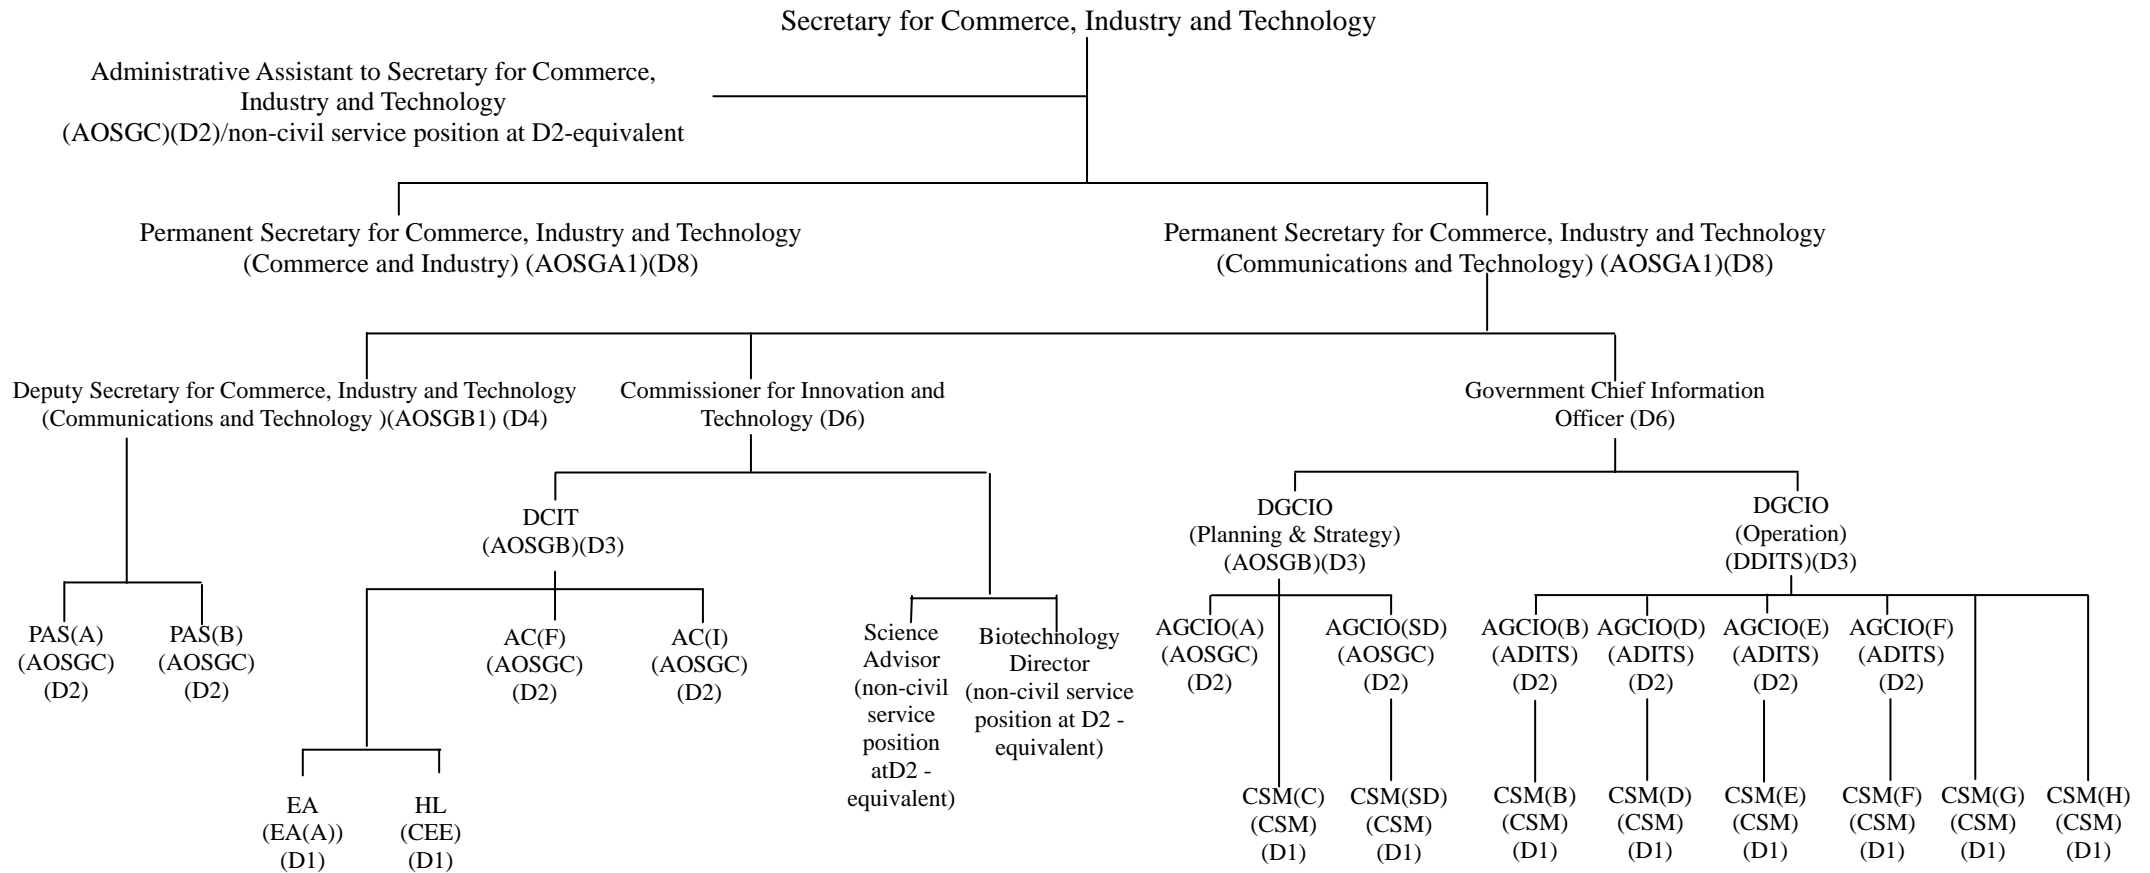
Secretary for Commerce, Industry and Technology

Administrative Assistant to Secretary for Commerce, Industry and Technology (AOSGC)(D2)/non-civil service position at D2-equivalent

Permanent Secretary for Commerce, Industry and Technology (Commerce and Industry) (AOSGA1)(D8)

Permanent Secretary for Commerce, Industry and Technology (Communications and Technology) (AOSGA1)(D8)

Deputy Secretary for Commerce, Industry and Technology (Communications and Technology )(AOSGB1) (D4)

Commissioner for Innovation and Technology (D6)

Government Chief Information Officer (D6)

PAS(A) (AOSGC) (D2)

PAS(B) (AOSGC) (D2)

DCIT (AOSGB)(D3)

AC(F) (AOSGC) (D2)

AC(I) (AOSGC) (D2)

EA (EA(A)) (D1)

HL (CEE) (D1)

Science Advisor (non-civil service position atD2 - equivalent)

Biotechnology Director (non-civil service position at D2 - equivalent)

DGCIO (Planning & Strategy) (AOSGB)(D3)

DGCIO (Operation) (DDITS)(D3)

AGCIO(A) (AOSGC) (D2)

AGCIO(SD) (AOSGC) (D2)

CSM(C) (CSM) (D1)

CSM(SD) (CSM) (D1)

AGCIO(B) (ADITS) (D2)

AGCIO(D) (ADITS) (D2)

AGCIO(E) (ADITS) (D2)

AGCIO(F) (ADITS) (D2)

CSM(B) (CSM) (D1)

CSM(D) (CSM) (D1)

CSM(E) (CSM) (D1)

CSM(F) (CSM) (D1)

CSM(G) (CSM) (D1)

CSM(H) (CSM) (D1)